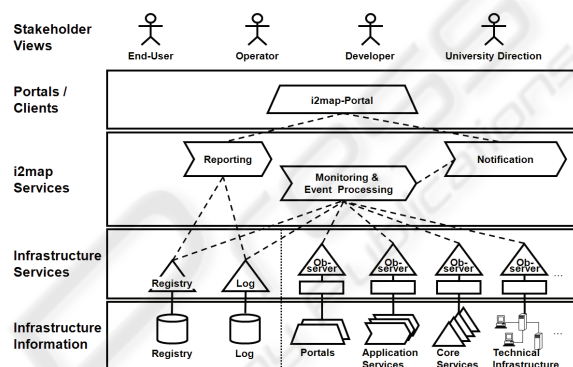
Stakeholder Views

End-User

Operator

Developer

University Direction

Portals / Clients

i2map-Portal

i2map Services

Reporting

Monitoring & Event Processing

Notification

Infrastructure Services

Registry

Log

Ob-server

Ob-server

Ob-server

Ob-server

Infrastructure Information

Registry

Log

Portals

Application Services

Core Services

Technical Infrastructure

...